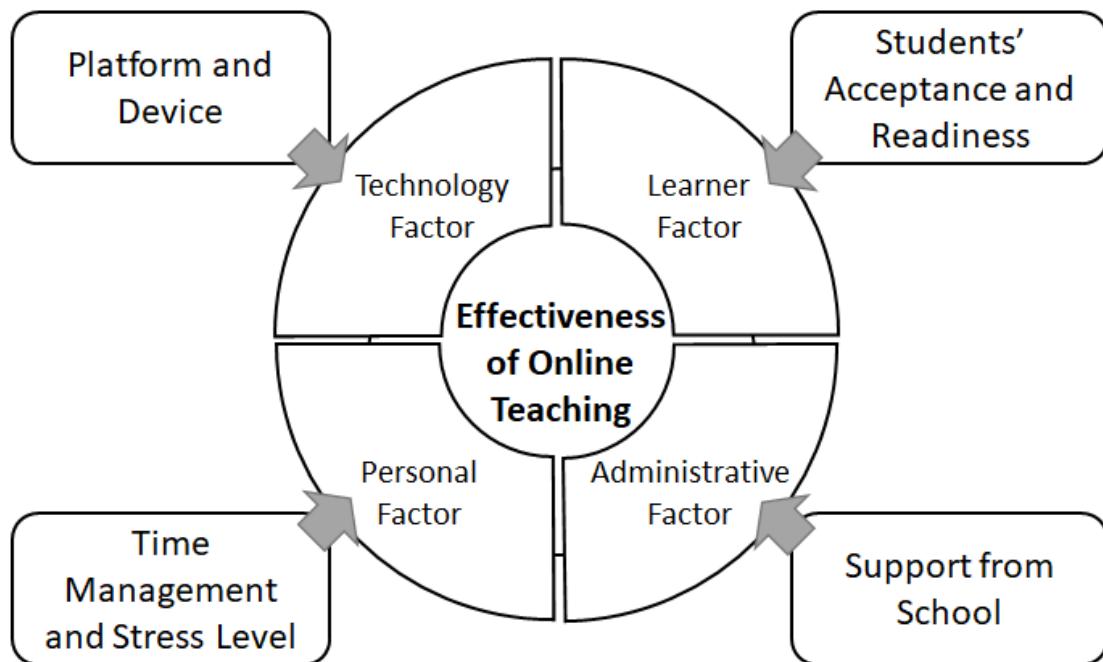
Platform and Device

Students' Acceptance and Readiness

Technology Factor

Learner Factor

Effectiveness of Online Teaching

Personal Factor

Administrative Factor

Time Management and Stress Level

Support from School